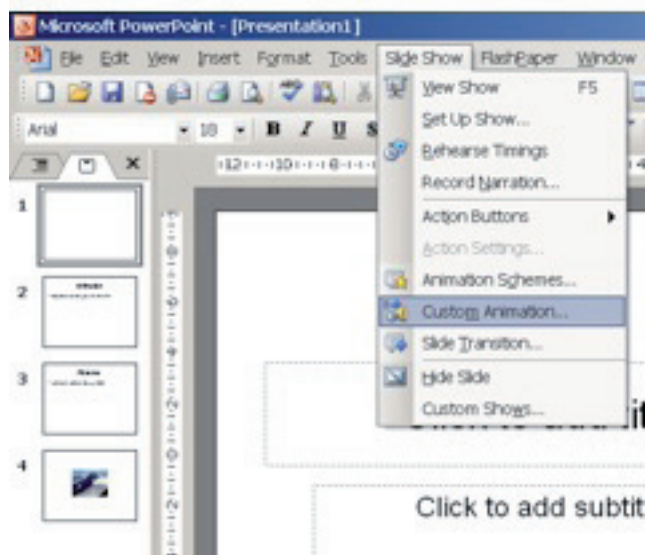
Microsoft PowerPoint - [Presentation1]

File Edit View Insert Format Tools Slide Show FlashPaper Window

Arial 18 B I U S

View Show F5
Set Up Show...
Rehearse Timings
Record Narration...
Action Buttons
Action Settings...
Animation Schemes...
Custom Animation...
Slide Transition...
Hide Slide
Custom Shows...

1
2
3
4

Click to add subtit